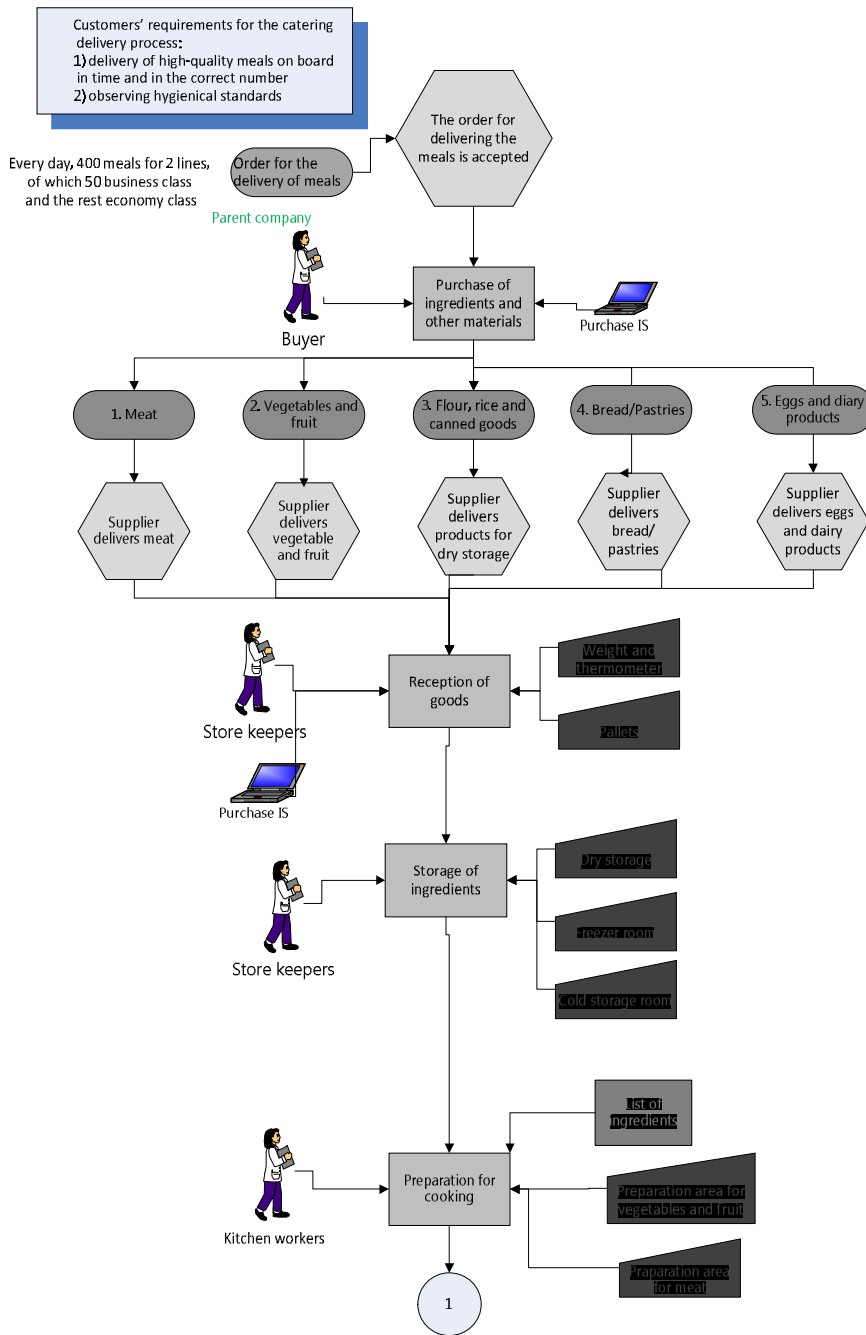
Customers' requirements for the catering delivery process:
1) delivery of high-quality meals on board in time and in the correct number
2) observing hygienical standards

The order for delivering the meals is accepted

Every day, 400 meals for 2 lines, of which 50 business class and the rest economy class

Order for the delivery of meals

Parent company

Buyer

Purchase of ingredients and other materials

Purchase IS

1. Meat

2. Vegetables and fruit

3. Flour, rice and canned goods

4. Bread/Pastries

5. Eggs and diary products

Supplier delivers meat

Supplier delivers vegetable and fruit

Supplier delivers products for dry storage

Supplier delivers bread/ pastries

Supplier delivers eggs and dairy products

Store keepers

Reception of goods

Weight and thermometer

Pallets

Purchase IS

Store keepers

Storage of ingredients

Dry storage

Freezer room

Cold storage room

List of ingredients

Kitchen workers

Preparation for cooking

Preparation area for vegetables and fruit

Praparation area for meat

1